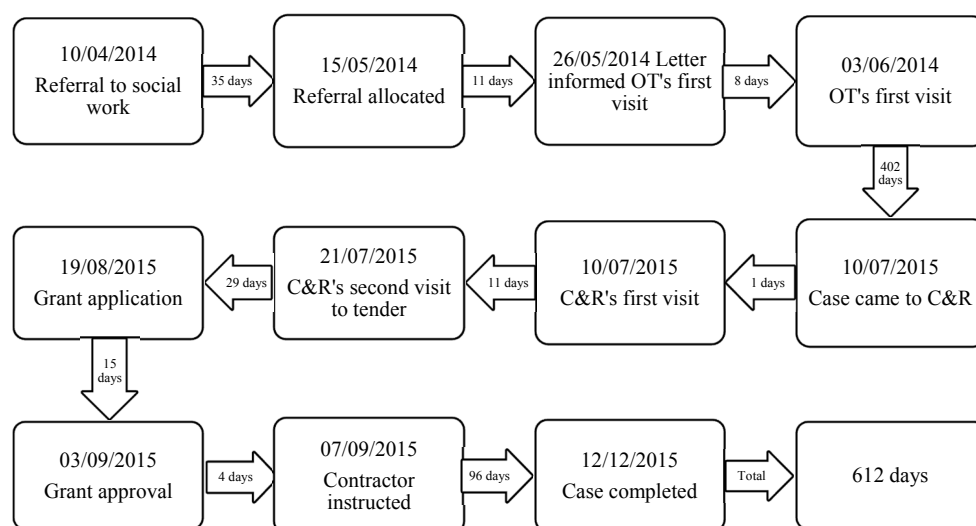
10/04/2014
Referral to social work

35 days

15/05/2014
Referral allocated

11 days

26/05/2014 Letter informed OT's first visit

8 days

03/06/2014
OT's first visit

402 days

10/07/2015
Case came to C&R

1 days

10/07/2015
C&R's first visit

11 days

21/07/2015
C&R's second visit to tender

29 days

19/08/2015
Grant application

15 days

03/09/2015
Grant approval

4 days

07/09/2015
Contractor instructed

96 days

12/12/2015
Case completed

Total

612 days